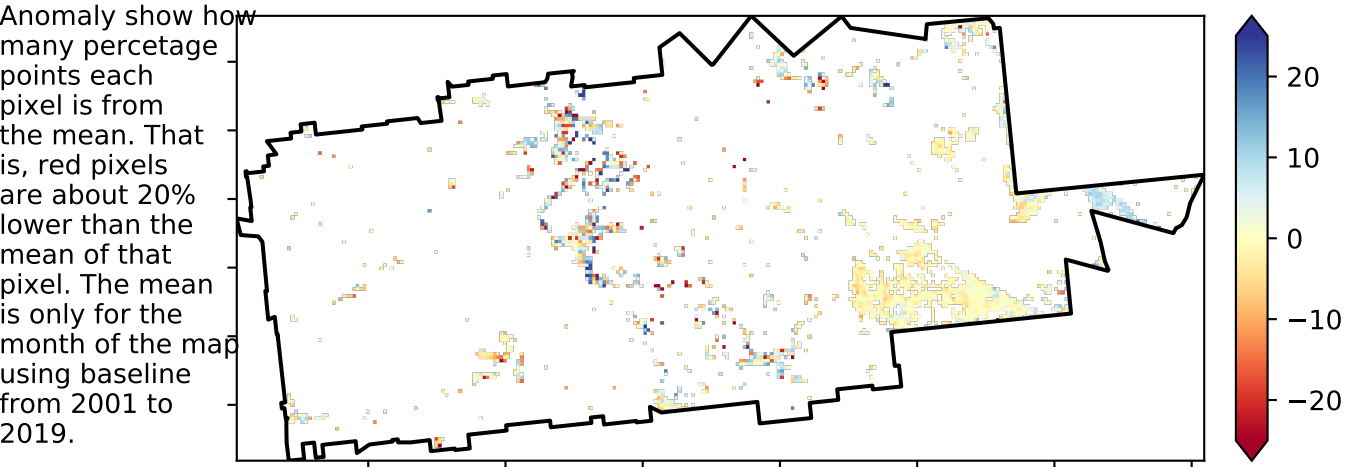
Anomaly show how many percetage points each pixel is from the mean. That is, red pixels are about 20% lower than the mean of that pixel. The mean is only for the month of the map using baseline from 2001 to 2019.

20
10
0
−10
−20